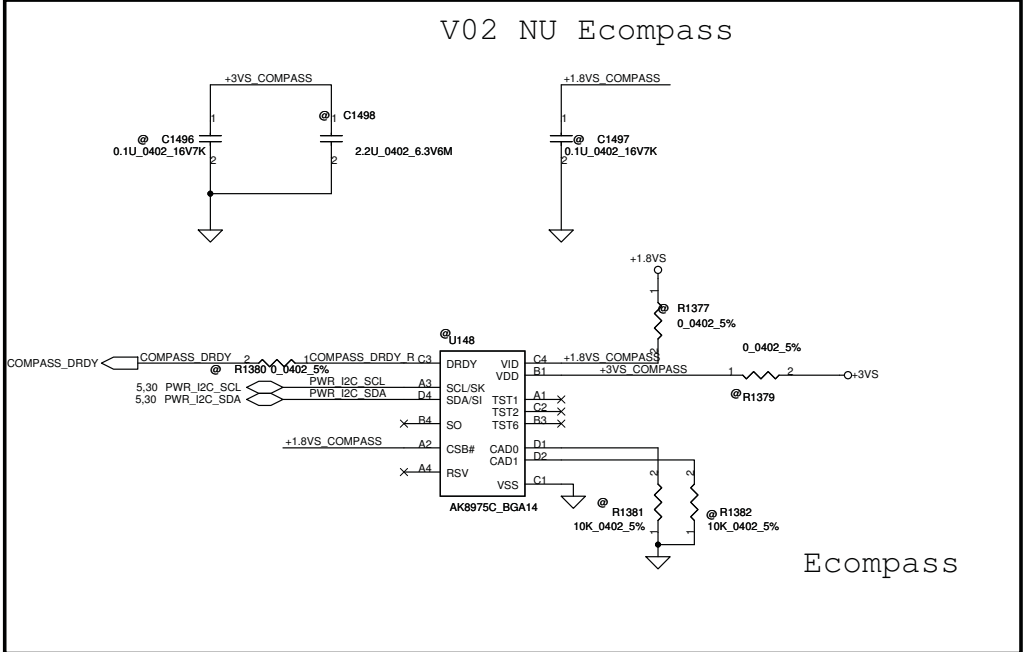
V02 NU Ecompass

+3VS_COMPASS

1
@ C1496
0.1U_0402_16V7K
2

@ 1 C1498
2.2U_0402_6.3V6M
2

+1.8VS_COMPASS

1
@ C1497
0.1U_0402_16V7K
2

+1.8VS

1
@ R1377
0_0402_5%
2

@
U148

COMPASS_DRDY
COMPASS_DRDY 2 1 COMPASS_DRDY_R C3
@ R1380 0_0402_5%

DRDY
VID
VDD
C4
B1
+1.8VS_COMPASS
+3VS_COMPASS

0_0402_5%
1 2
+3VS
@ R1379

5,30 PWR_I2C_SCL
5,30 PWR_I2C_SDA
PWR_I2C_SCL A3
PWR_I2C_SDA D4
SCL/SK
SDA/SI
TST1 A1
TST2 C2
TST6 B3
B4 SO

+1.8VS_COMPASS A2 CSB#
CAD0 D1
CAD1 D2

A4 RSV
VSS C1

AK8975C_BGA14

2
@ R1381
10K_0402_5%
1

2
@ R1382
10K_0402_5%
1

Ecompass